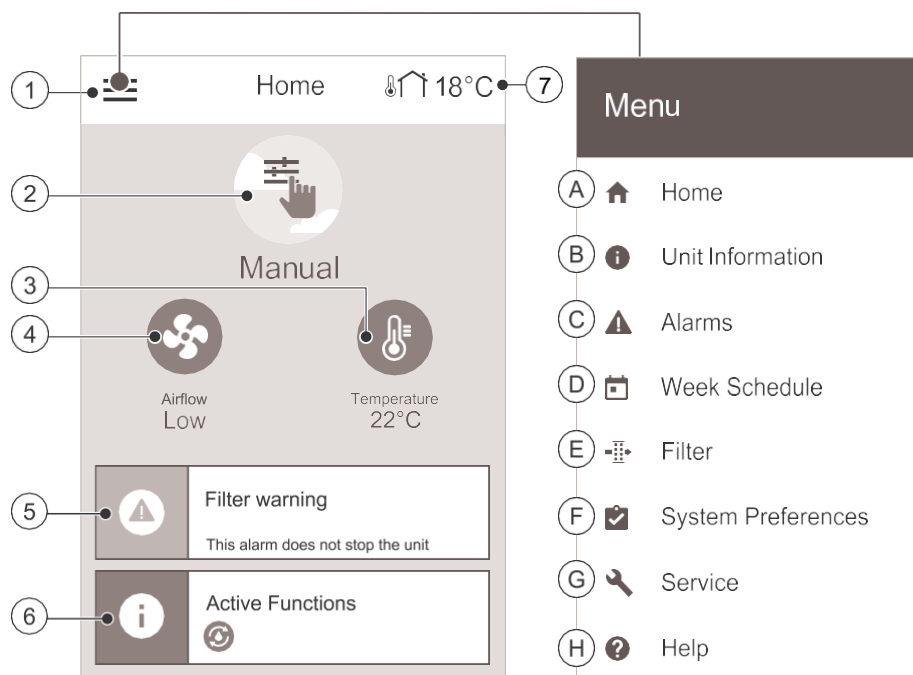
1
Home
18°C
7

2
Manual
3
4
Airflow
Low
Temperature
22°C

5
Filter warning
This alarm does not stop the unit

6
Active Functions

Menu
A Home
B Unit Information
C Alarms
D Week Schedule
E Filter
F System Preferences
G Service
H Help